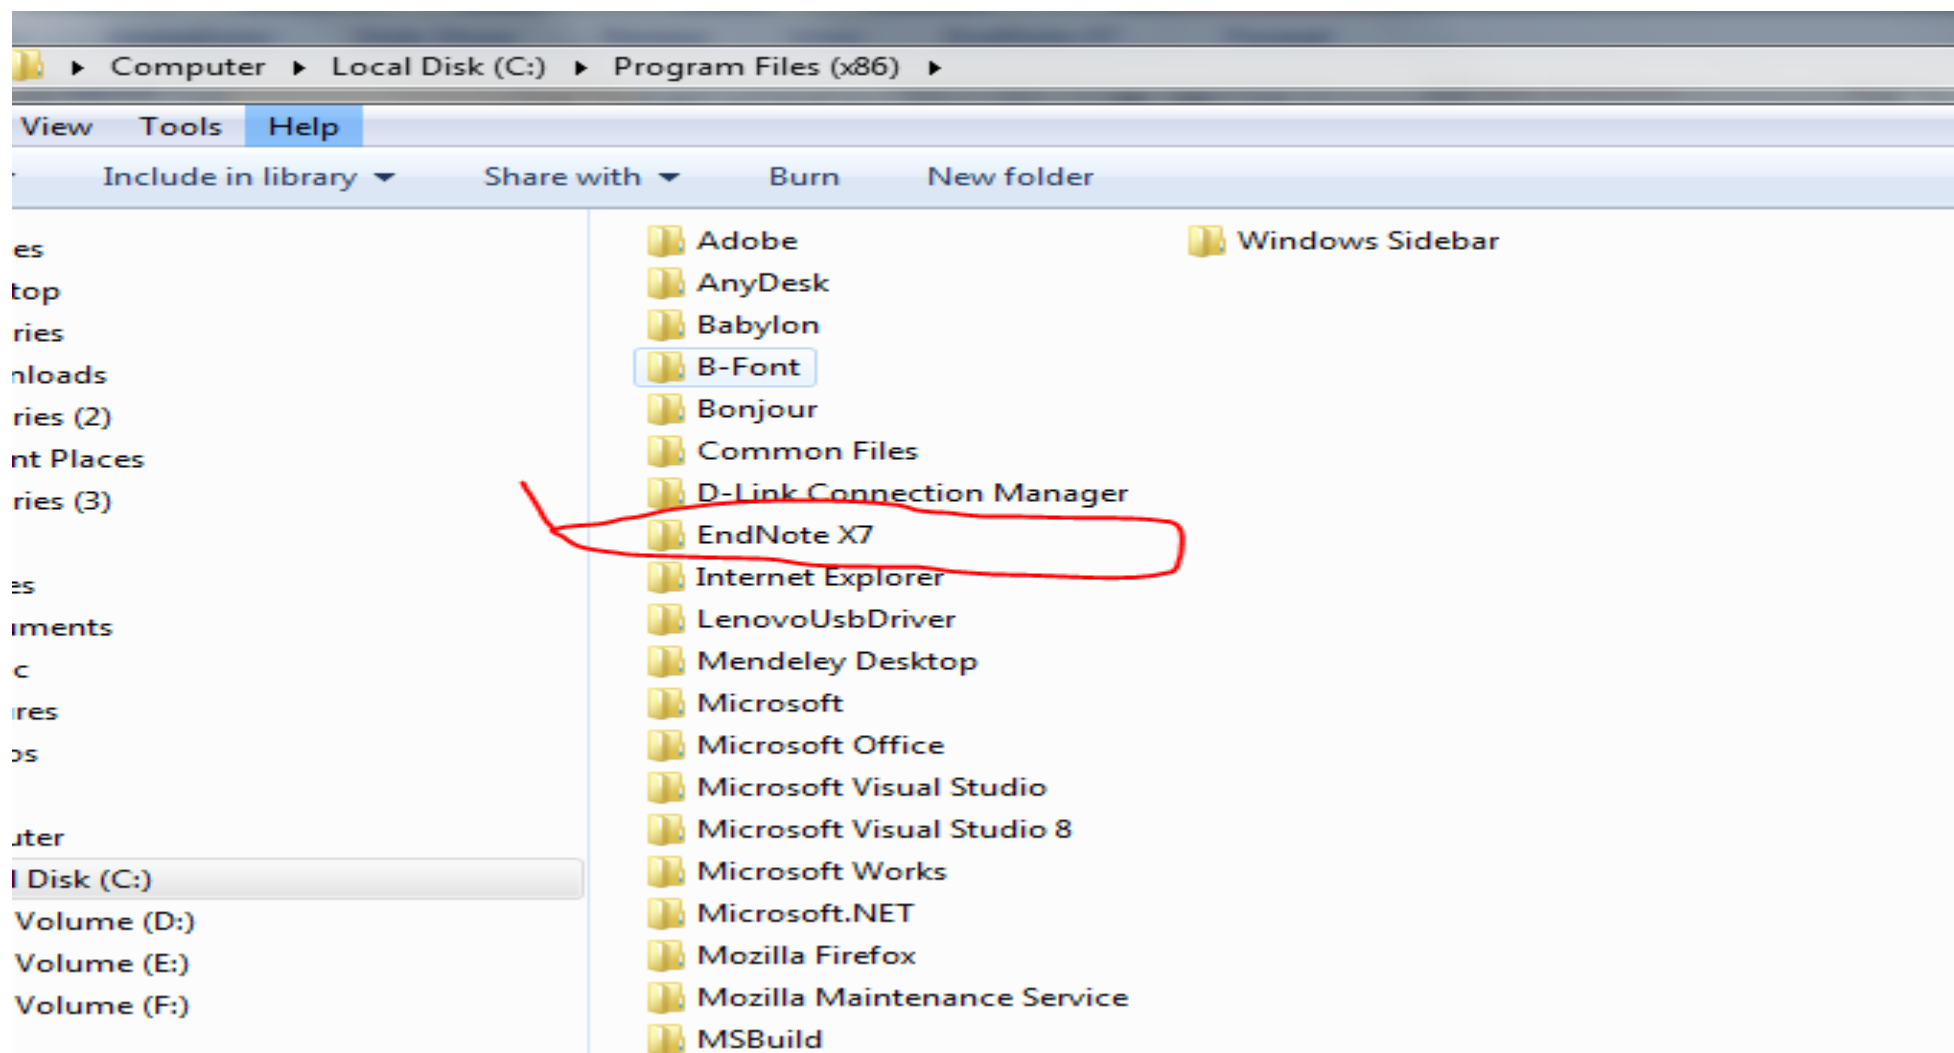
▸ Computer ▸ Local Disk (C:) ▸ Program Files (x86) ▸

View Tools Help

Include in library ▾ Share with ▾ Burn New folder

es
top
ries
nloads
ries (2)
nt Places
ries (3)

es
ıments
c
ıres
os

ıter
l Disk (C:)
Volume (D:)
Volume (E:)
Volume (F:)

Adobe
AnyDesk
Babylon
B-Font
Bonjour
Common Files
D-Link Connection Manager
EndNote X7
Internet Explorer
LenovoUsbDriver
Mendeley Desktop
Microsoft
Microsoft Office
Microsoft Visual Studio
Microsoft Visual Studio 8
Microsoft Works
Microsoft.NET
Mozilla Firefox
Mozilla Maintenance Service
MSBuild

Windows Sidebar